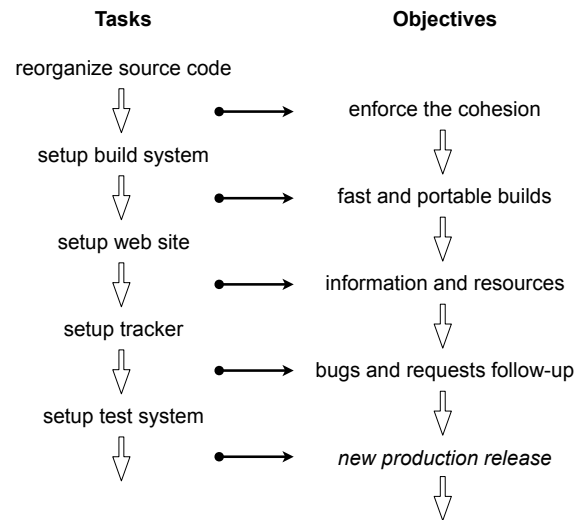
Tasks

Objectives

reorganize source code

enforce the cohesion

setup build system

fast and portable builds

setup web site

information and resources

setup tracker

bugs and requests follow-up

setup test system

*new production release*